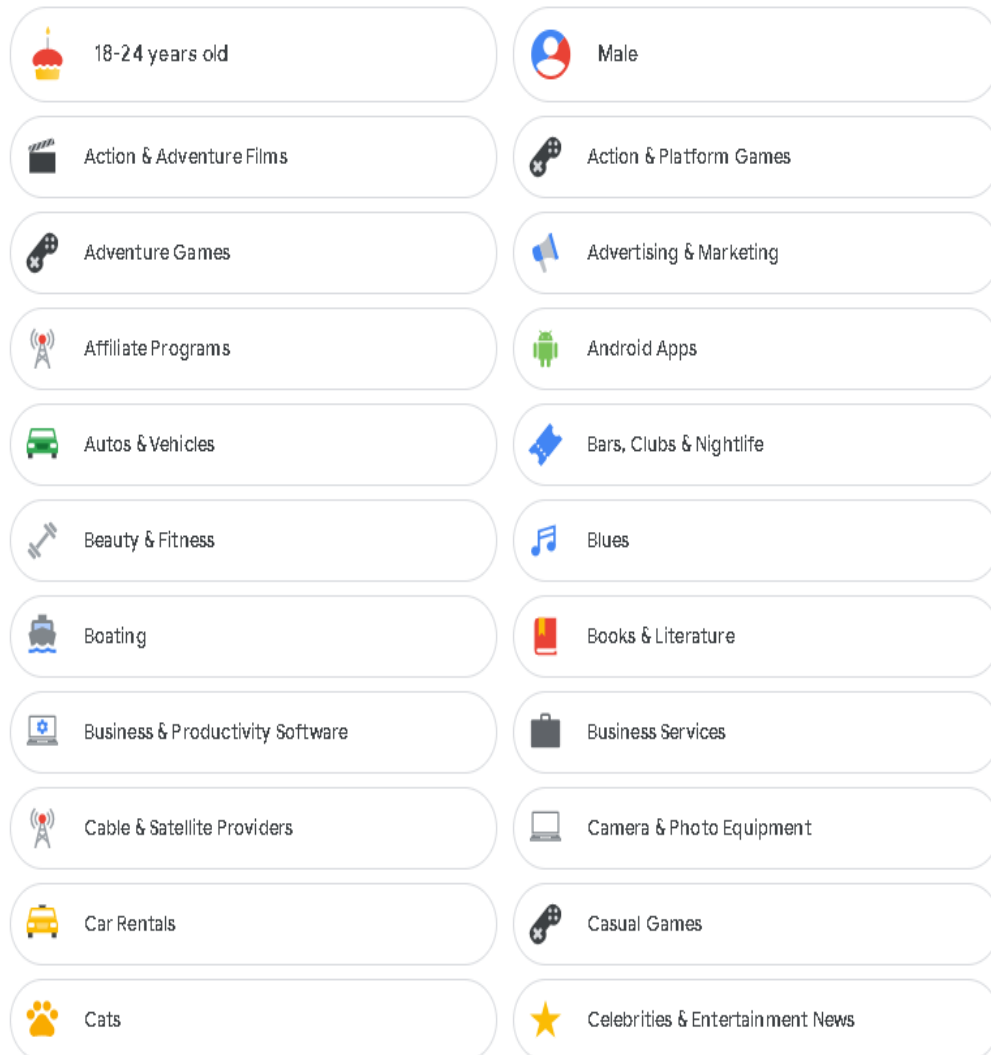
18-24 years old

Male

Action & Adventure Films

Action & Platform Games

Adventure Games

Advertising & Marketing

Affiliate Programs

Android Apps

Autos & Vehicles

Bars, Clubs & Nightlife

Beauty & Fitness

Blues

Boating

Books & Literature

Business & Productivity Software

Business Services

Cable & Satellite Providers

Camera & Photo Equipment

Car Rentals

Casual Games

Cats

Celebrities & Entertainment News